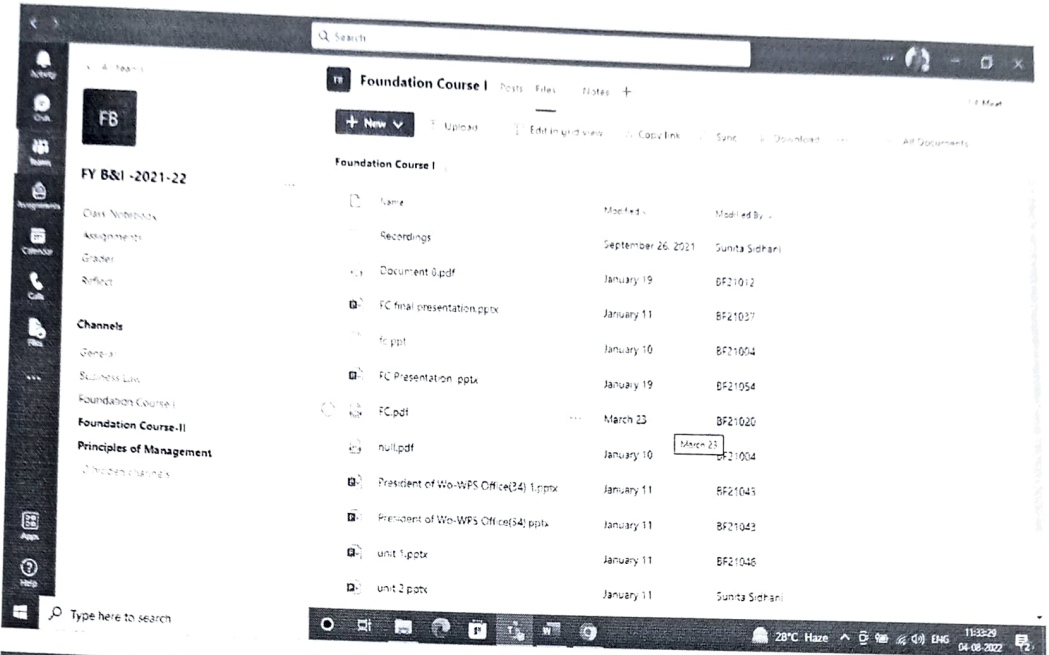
Q Search

Activity
Chat
Teams
Assignments
Calendar
Calls
Files
...
Apps
Help

< All teams

FB

FY B&I -2021-22

Class Notebook
Assignments
Grades
Reflect

Channels

General
Business Law
Foundation Course I
Foundation Course-II
Principles of Management
2 hidden channels

FI Foundation Course I Posts Files Notes +

Meet

+ New ∨ Upload Edit in grid view Copy link Sync Download ... All Documents

Foundation Course I

| Name | Modified | Modified By |
|---|---|---|
| Recordings | September 26, 2021 | Sunita Sidhani |
| Document 0.pdf | January 19 | BF21012 |
| FC final presentation.pptx | January 11 | BF21037 |
| fc.ppt | January 10 | BF21004 |
| FC Presentation .pptx | January 19 | BF21054 |
| FC.pdf | March 23 | BF21020 |
| null.pdf | January 10 | BF21004 |
| President of Wo-WPS Office(34) 1.pptx | January 11 | BF21043 |
| President of Wo-WPS Office(34).pptx | January 11 | BF21043 |
| unit 1.pptx | January 11 | BF21046 |
| unit 2.pptx | January 11 | Sunita Sidhani |

March 23

Type here to search

28°C Haze ENG 11:33:29 04-08-2022